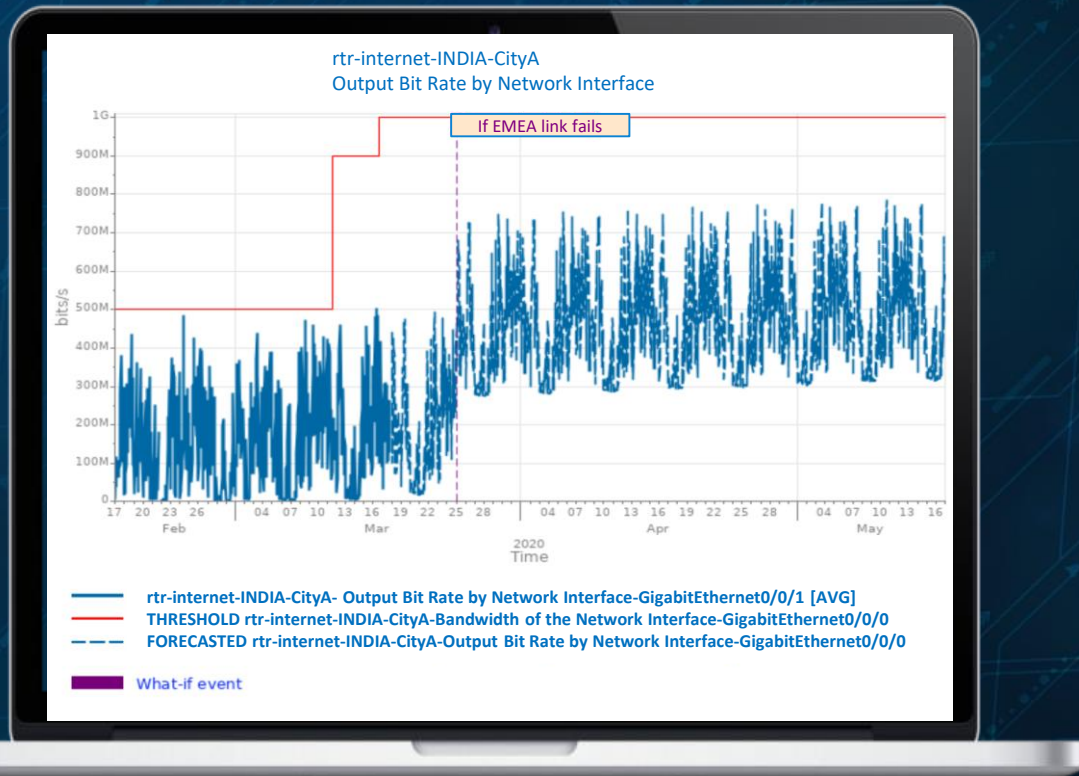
rtr-internet-INDIA-CityA
Output Bit Rate by Network Interface

If EMEA link fails

1G
900M
800M
700M
600M
500M
400M
300M
200M
100M
0

bits/s

17 20 23 26 | 04 07 10 13 16 19 22 25 28 | 04 07 10 13 16 19 22 25 28 | 04 07 10 13 16
Feb Mar Apr May
2020
Time

rtr-internet-INDIA-CityA- Output Bit Rate by Network Interface-GigabitEthernet0/0/1 [AVG]
THRESHOLD rtr-internet-INDIA-CityA-Bandwidth of the Network Interface-GigabitEthernet0/0/0
FORECASTED rtr-internet-INDIA-CityA-Output Bit Rate by Network Interface-GigabitEthernet0/0/0

What-if event